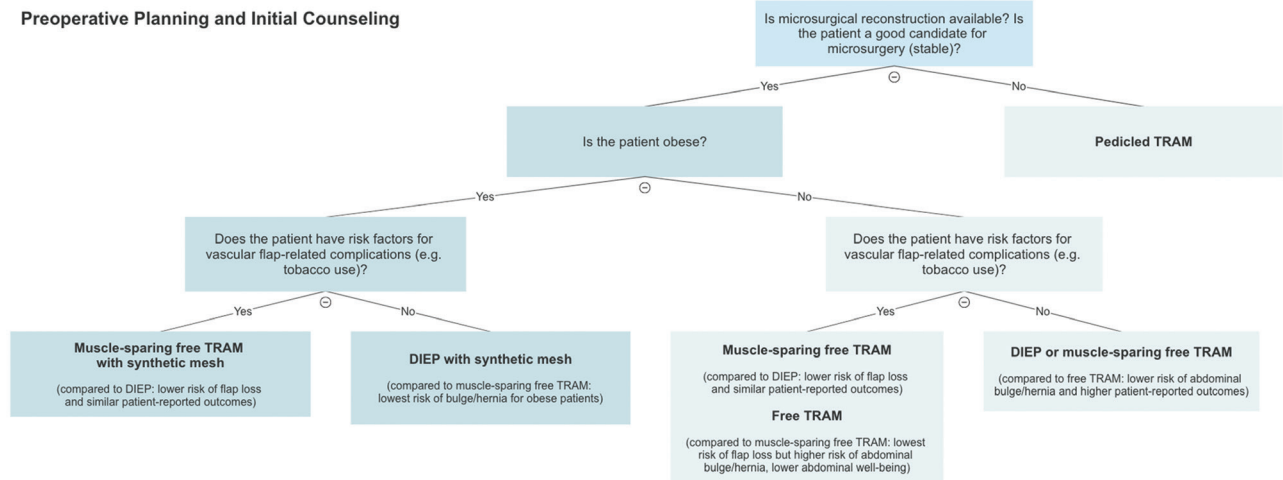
Preoperative Planning and Initial Counseling

Is microsurgical reconstruction available? Is the patient a good candidate for microsurgery (stable)?

⊖

Yes

No

Is the patient obese?

Pedicled TRAM

⊖

Yes

No

Does the patient have risk factors for vascular flap-related complications (e.g. tobacco use)?

Does the patient have risk factors for vascular flap-related complications (e.g. tobacco use)?

⊖

Yes

No

⊖

Yes

No

Muscle-sparing free TRAM with synthetic mesh

(compared to DIEP: lower risk of flap loss and similar patient-reported outcomes)

DIEP with synthetic mesh

(compared to muscle-sparing free TRAM: lowest risk of bulge/hernia for obese patients)

Muscle-sparing free TRAM

(compared to DIEP: lower risk of flap loss and similar patient-reported outcomes)

Free TRAM

(compared to muscle-sparing free TRAM: lowest risk of flap loss but higher risk of abdominal bulge/hernia, lower abdominal well-being)

DIEP or muscle-sparing free TRAM

(compared to free TRAM: lower risk of abdominal bulge/hernia and higher patient-reported outcomes)